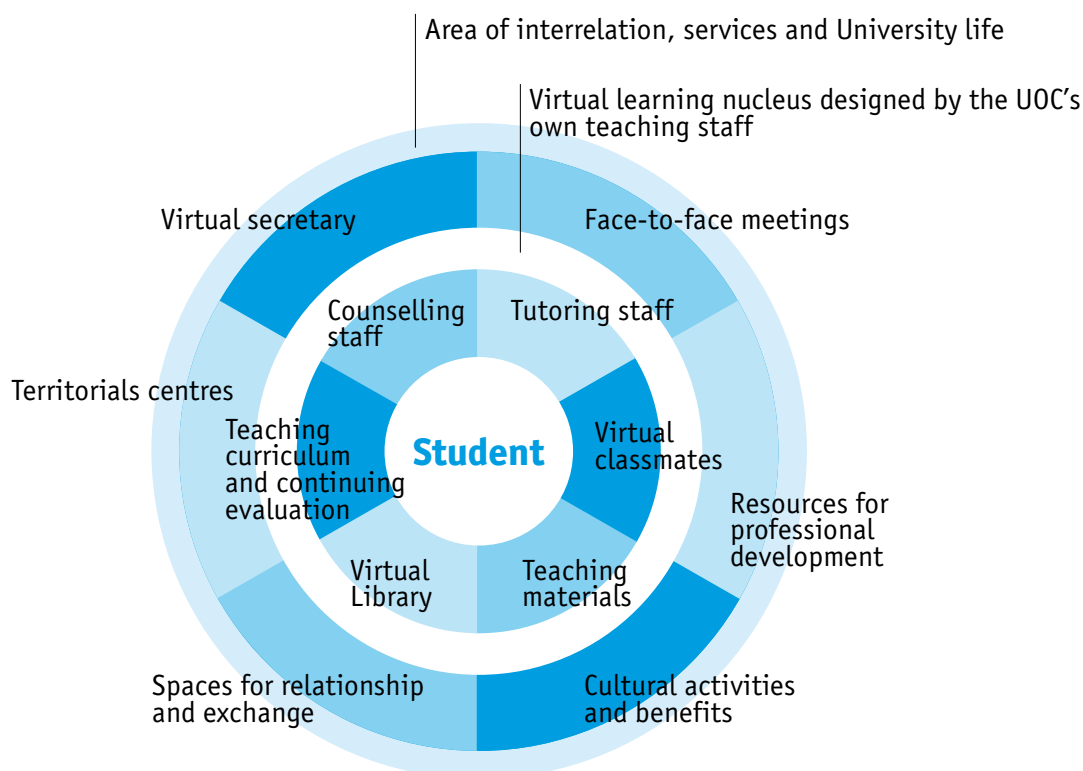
Area of interrelation, services and University life

Virtual learning nucleus designed by the UOC's own teaching staff

Virtual secretary

Face-to-face meetings

Counselling staff

Tutoring staff

Territorials centres

Teaching curriculum and continuing evaluation

Student

Virtual classmates

Resources for professional development

Virtual Library

Teaching materials

Spaces for relationship and exchange

Cultural activities and benefits